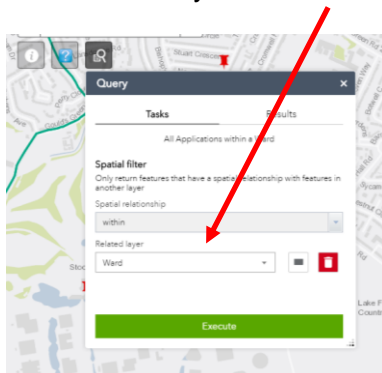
Query
×
Tasks
Results
All Applications within a Ward
Spatial filter
Only return features that have a spatial relationship with features in another layer
Spatial relationship
within
Related layer
Ward
Execute
Stuart Cres
Stoc
Lake P
Count